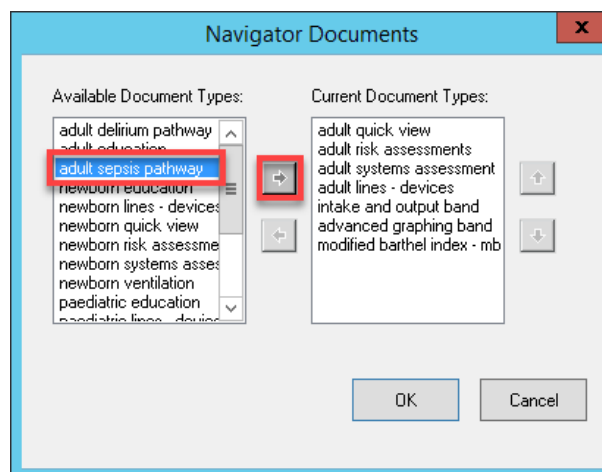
Navigator Documents

x

Available Document Types:

adult delirium pathway
adult education
adult sepsis pathway
newborn education
newborn lines - devices
newborn quick view
newborn risk assessme
newborn systems asse
newborn ventilation
paediatric education
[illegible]

Current Document Types:

adult quick view
adult risk assessments
adult systems assessment
adult lines - devices
intake and output band
advanced graphing band
modified barthel index - mb

OK

Cancel